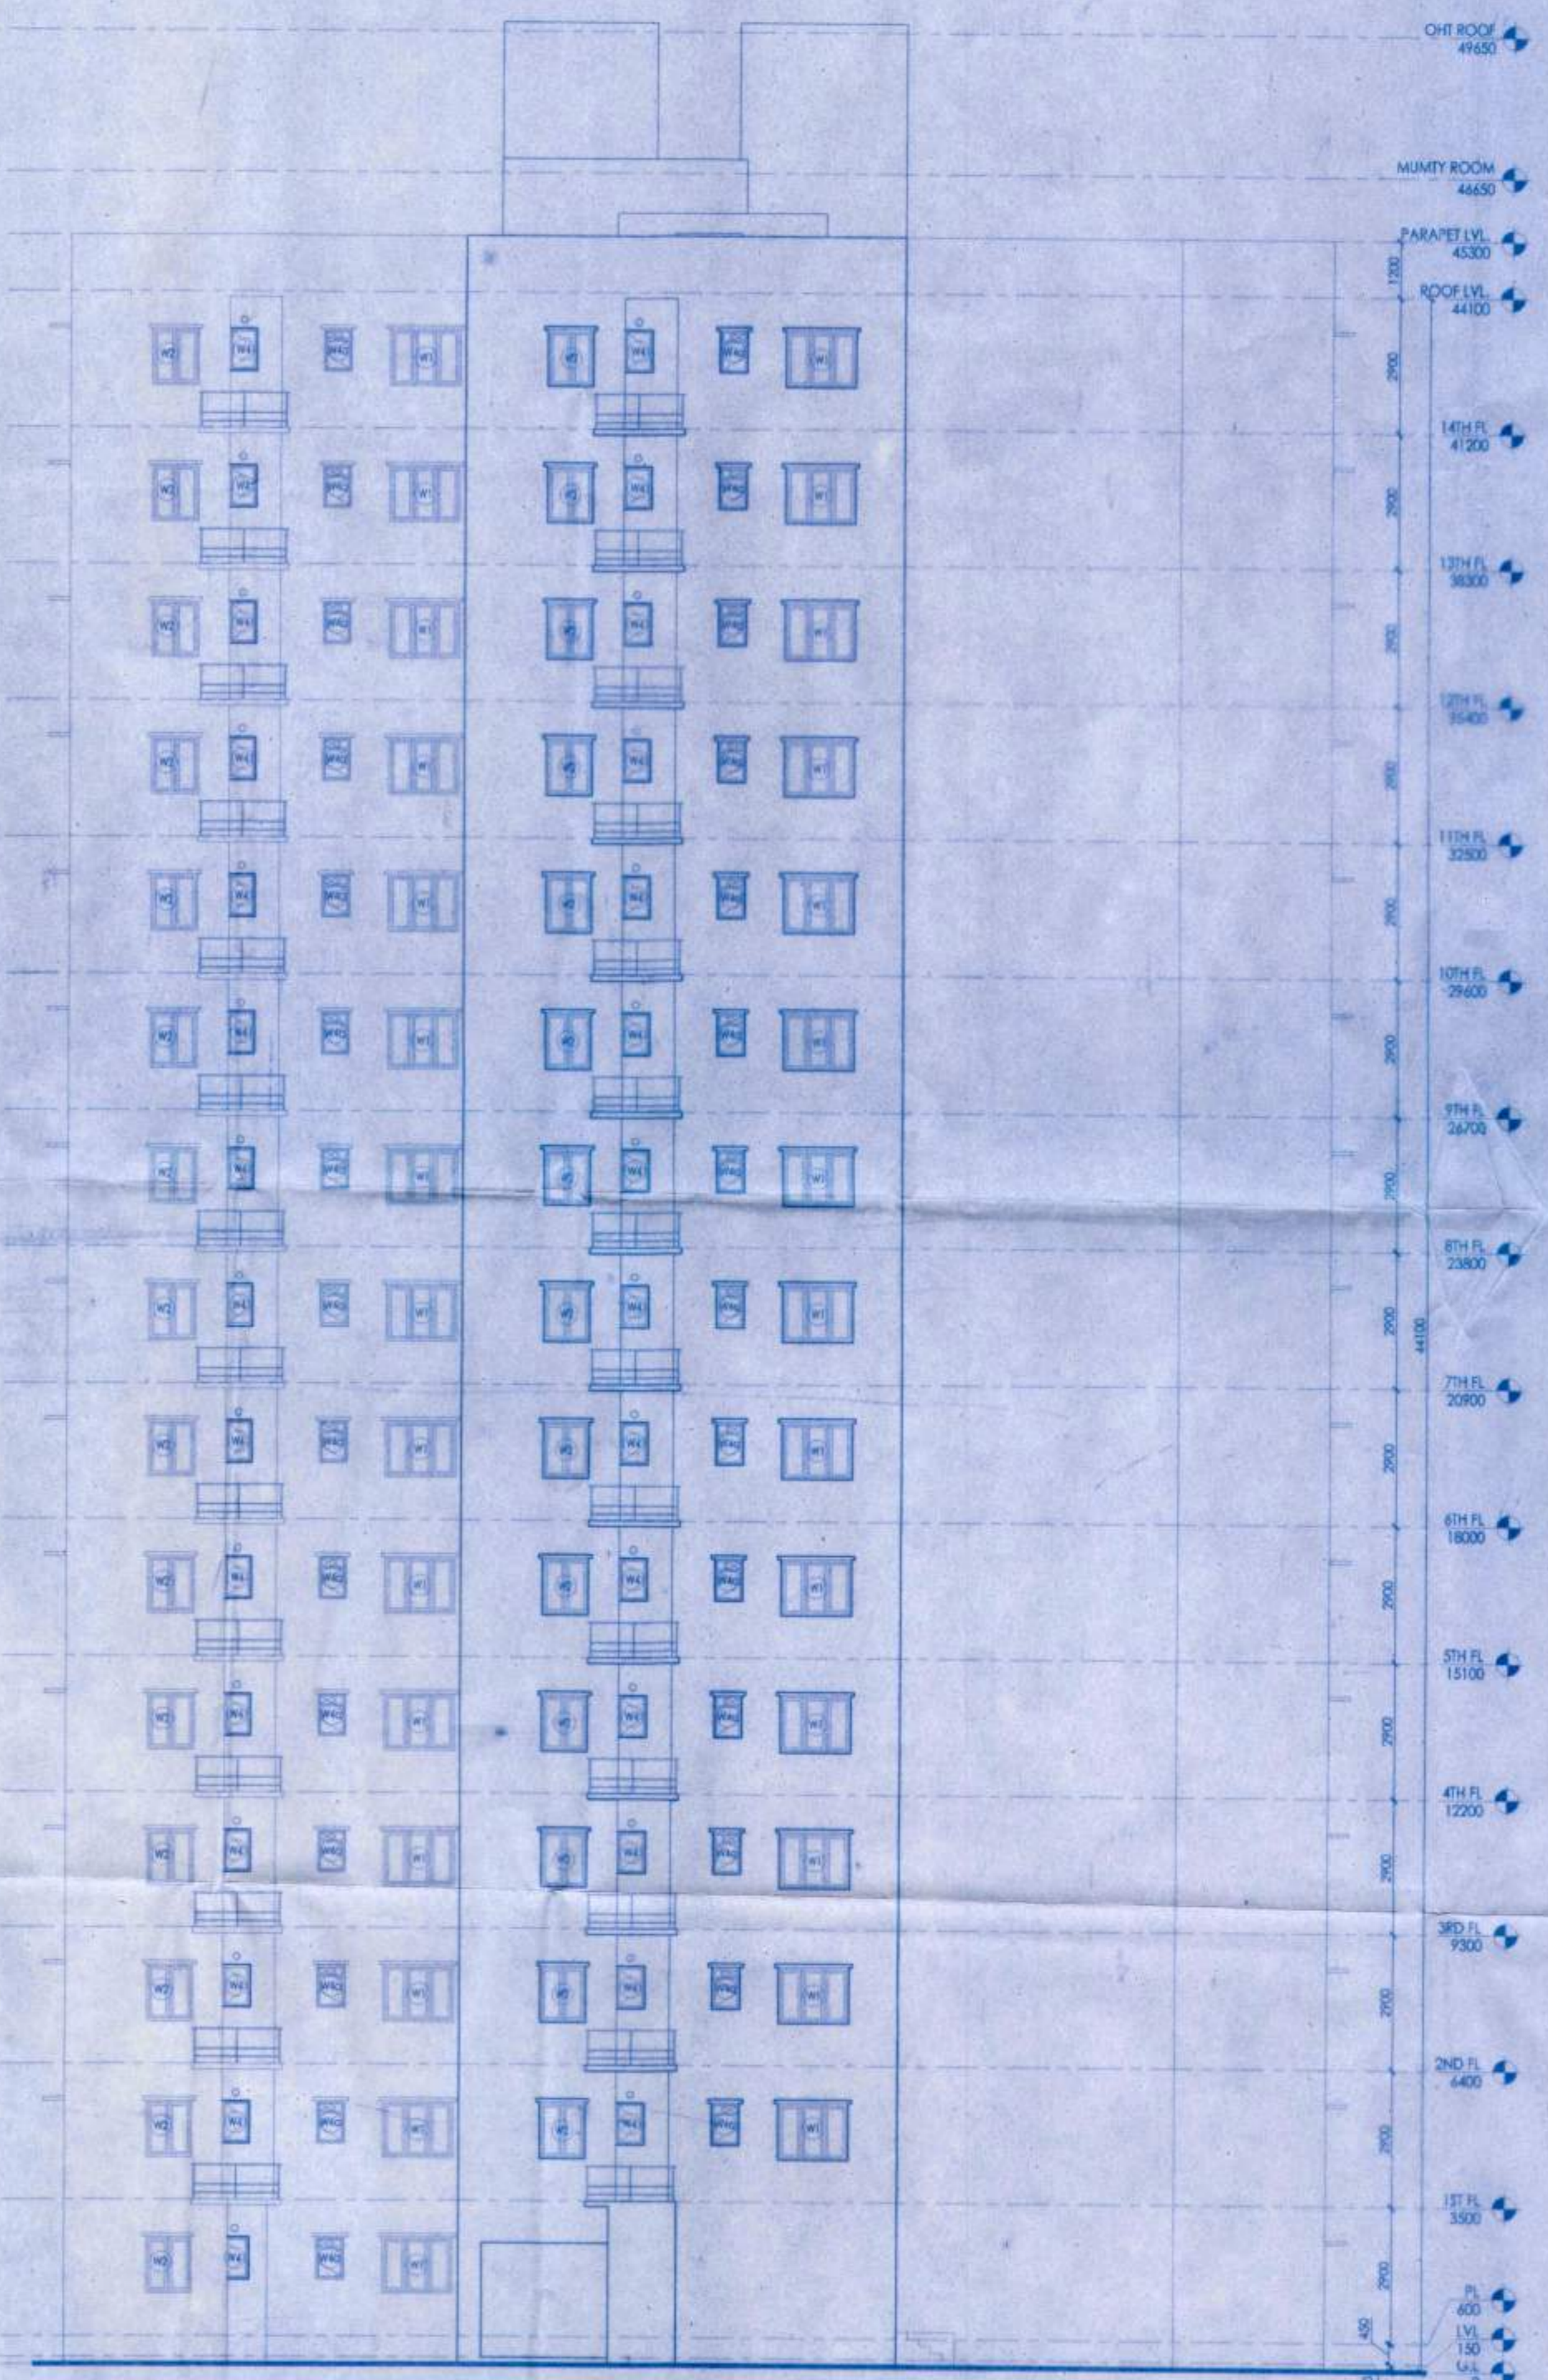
OHT ROOF
49650

MUMTY ROOM
46650

PARAPET LVL.
45300

ROOF LVL.
44100

1200

2900

14TH FL
41200

2900

13TH FL
38300

2900

12TH FL
35400

2900

11TH FL
32500

2900

10TH FL
29600

2900

9TH FL
26700

2900

8TH FL
23800

2900

44100

7TH FL
20900

2900

6TH FL
18000

2900

5TH FL
15100

2900

4TH FL
12200

2900

3RD FL
9300

2900

2ND FL
6400

2900

1ST FL
3500

2900

PL
600

450

LVL
150

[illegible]

W2 W4 W3 W1 W5 W4 W3 W1